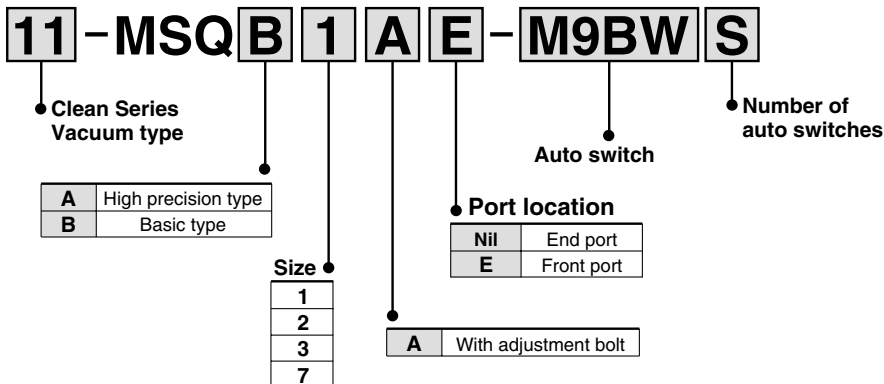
11 - MSQ B 1 A E - M9BW S

Clean Series Vacuum type

| A | High precision type |
|---|---|
| B | Basic type |

Size

| 1 |
|---|
| 2 |
| 3 |
| 7 |

| A | With adjustment bolt |
|---|---|

Port location

| Nil | End port |
|---|---|
| E | Front port |

Auto switch

Number of auto switches